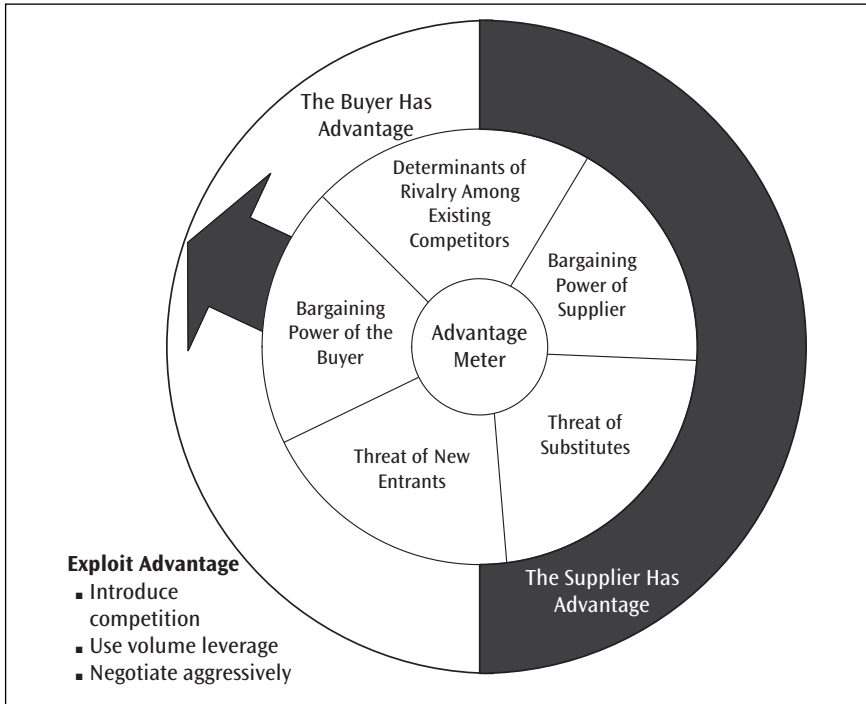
The Buyer Has Advantage

Determinants of Rivalry Among Existing Competitors

Bargaining Power of Supplier

Bargaining Power of the Buyer

Advantage Meter

Threat of Substitutes

Threat of New Entrants

The Supplier Has Advantage

**Exploit Advantage**
- Introduce competition
- Use volume leverage
- Negotiate aggressively